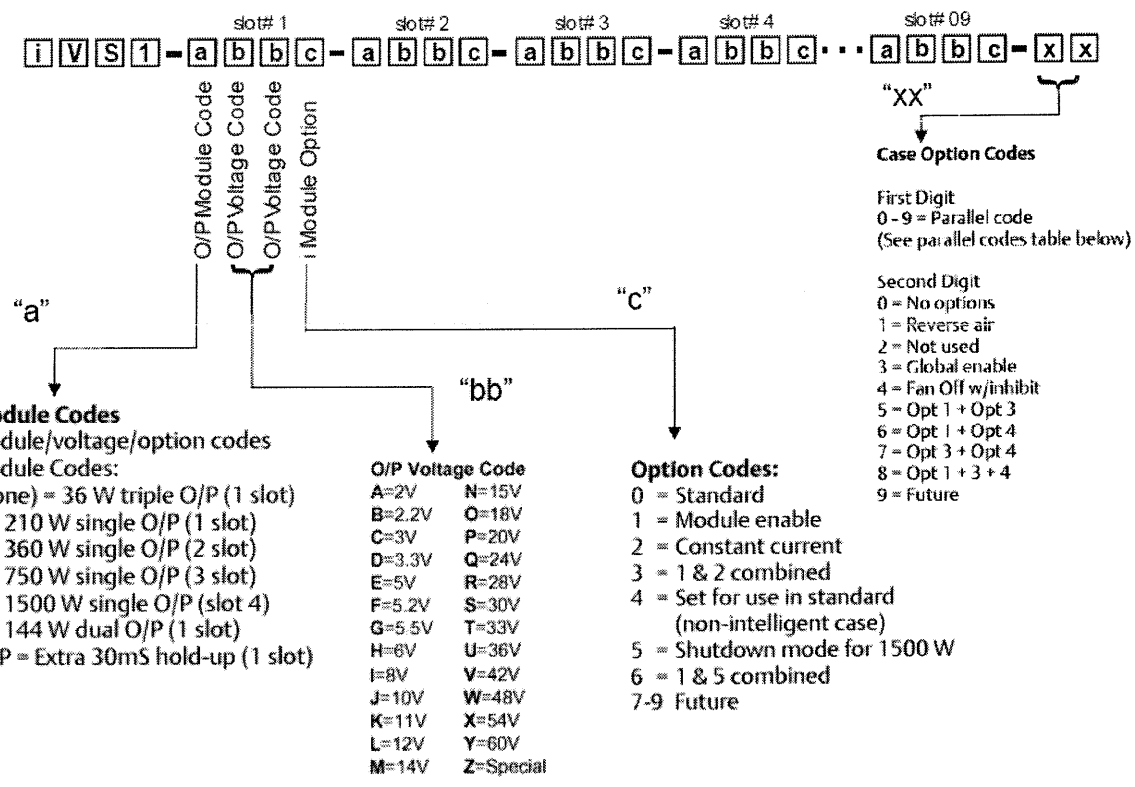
slot# 1 slot# 2 slot# 3 slot# 4 slot# 09

i V S 1 - a b b c - a b b c - a b b c - a b b c · · · a b b c - x x

O/P Module Code
O/P Voltage Code
O/P Voltage Code
Module Option

"XX"

Case Option Codes

First Digit
0 - 9 = Parallel code
(See parallel codes table below)

Second Digit
0 = No options
1 = Reverse air
2 = Not used
3 = Global enable
4 = Fan Off w/inhibit
5 = Opt 1 + Opt 3
6 = Opt 1 + Opt 4
7 = Opt 3 + Opt 4
8 = Opt 1 + 3 + 4
9 = Future

"a"

"c"

"bb"

odule Codes
dule/voltage/option codes
dule Codes:
one) = 36 W triple O/P (1 slot)
210 W single O/P (1 slot)
360 W single O/P (2 slot)
750 W single O/P (3 slot)
1500 W single O/P (slot 4)
144 W dual O/P (1 slot)
P = Extra 30mS hold-up (1 slot)

O/P Voltage Code

| | |
|---|---|
| A=2V | N=15V |
| B=2.2V | O=18V |
| C=3V | P=20V |
| D=3.3V | Q=24V |
| E=5V | R=28V |
| F=5.2V | S=30V |
| G=5.5V | T=33V |
| H=6V | U=36V |
| I=8V | V=42V |
| J=10V | W=48V |
| K=11V | X=54V |
| L=12V | Y=60V |
| M=14V | Z=Special |

Option Codes:
0 = Standard
1 = Module enable
2 = Constant current
3 = 1 & 2 combined
4 = Set for use in standard (non-intelligent case)
5 = Shutdown mode for 1500 W
6 = 1 & 5 combined
7-9 Future